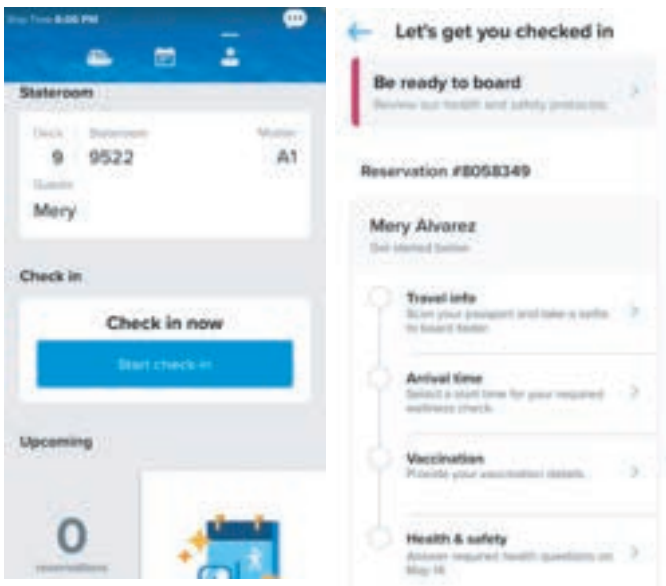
Ship Time 8:05 PM

Stateroom

Deck 9

Stateroom 9522

Muster A1

Guests

Mery

Check in

Check in now

Start check in

Upcoming

0

reservations

Let's get you checked in

Be ready to board

Review our health and safety protocols

Reservation #8058349

Mery Alvarez

Get started below

Travel info

Scan your passport and take a selfie to board faster

Arrival time

Select a start time for your required wellness check

Vaccination

Provide your vaccination details

Health & safety

Answer required health questions on May 14